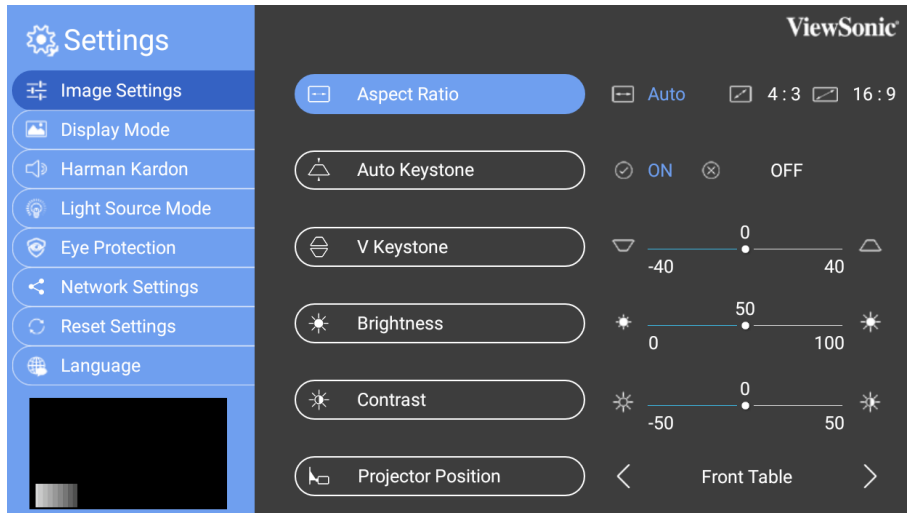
Settings

Image Settings
Display Mode
Harman Kardon
Light Source Mode
Eye Protection
Network Settings
Reset Settings
Language

ViewSonic

Aspect Ratio
Auto 4:3 16:9

Auto Keystone
ON OFF

V Keystone
0
-40 40

Brightness
50
0 100

Contrast
0
-50 50

Projector Position
Front Table